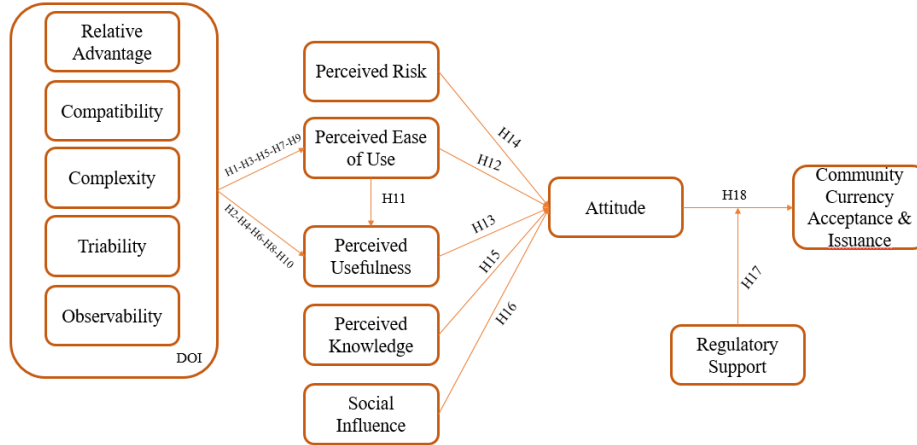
Relative Advantage

Compatibility

Complexity

Triability

Observability

DOI

H1-H3-H5-H7-H9

H2-H4-H6-H8-H10

Perceived Risk

Perceived Ease of Use

H11

Perceived Usefulness

Perceived Knowledge

Social Influence

H14

H12

H13

H15

H16

Attitude

H18

Community Currency Acceptance & Issuance

H17

Regulatory Support